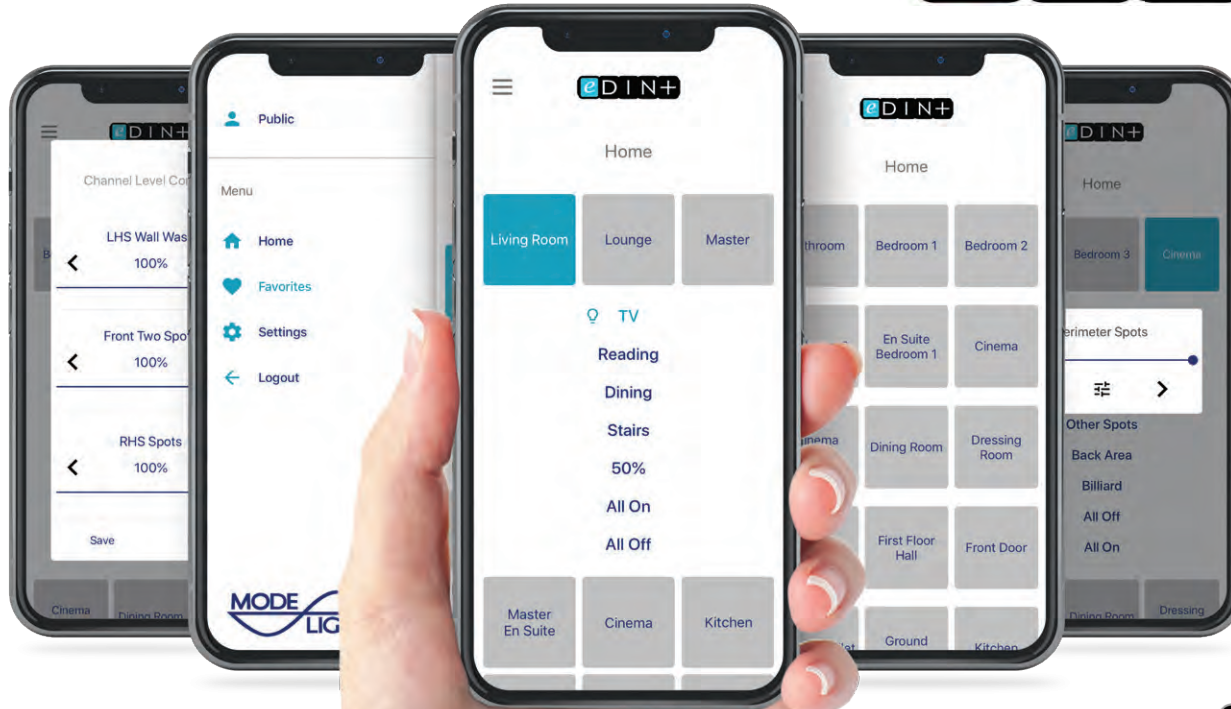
eDIN+

Channel Level Co

LHS Wall Was
100%

Front Two Spo
100%

RHS Spots
100%

Save

Cinema
Dining Room

Public

Menu

Home

Favorites

Settings

Logout

MODE
LIG

eDIN+

Home

Living Room
Lounge
Master

TV

Reading

Dining

Stairs

50%

All On

All Off

Master En Suite
Cinema
Kitchen

eDIN+

Home

throom
Bedroom 1
Bedroom 2

En Suite Bedroom 1
Cinema

inema
Dining Room
Dressing Room

First Floor Hall
Front Door

Ground
Kitchen

eDIN+

Home

Bedroom 3
Cinema

erimeter Spots

Other Spots

Back Area

Billiard

All Off

All On

Dining Room
Dressing